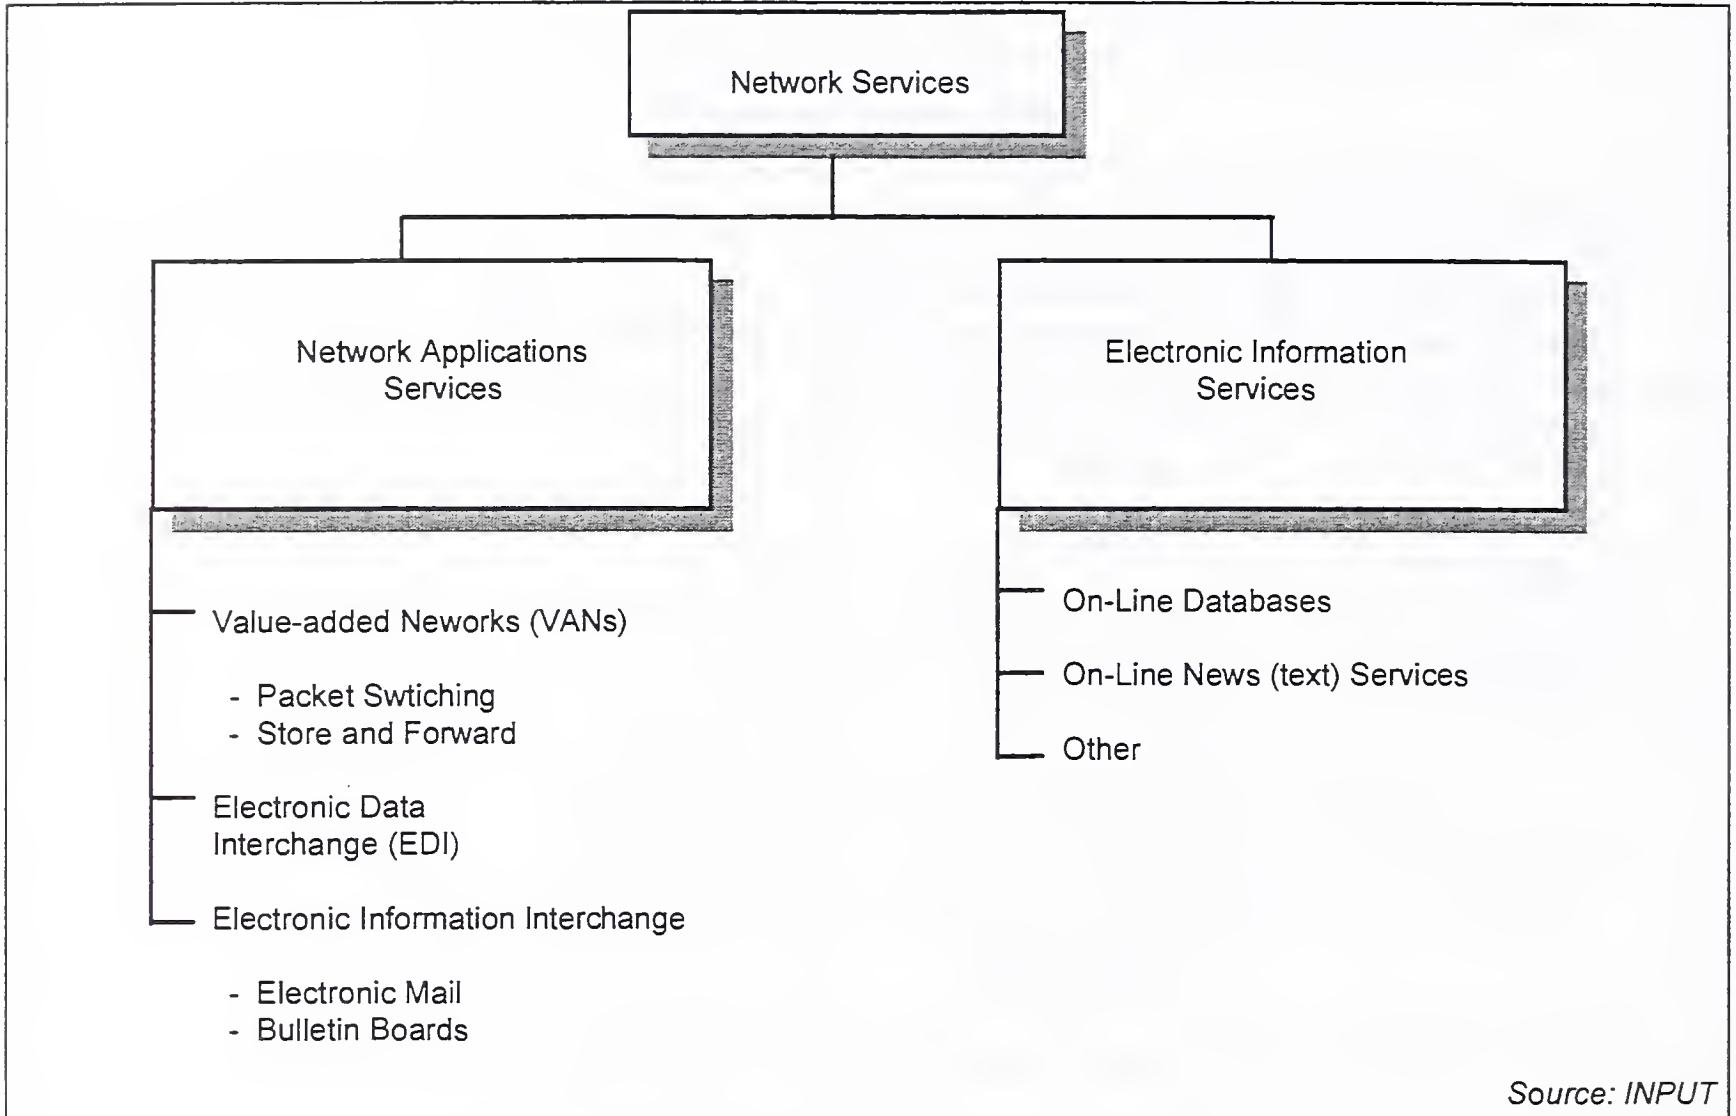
Network Services

Network Applications Services

Electronic Information Services

Value-added Neworks (VANs)

- Packet Swtiching
- Store and Forward

Electronic Data Interchange (EDI)

Electronic Information Interchange

- Electronic Mail
- Bulletin Boards

On-Line Databases

On-Line News (text) Services

Other

Source: INPUT